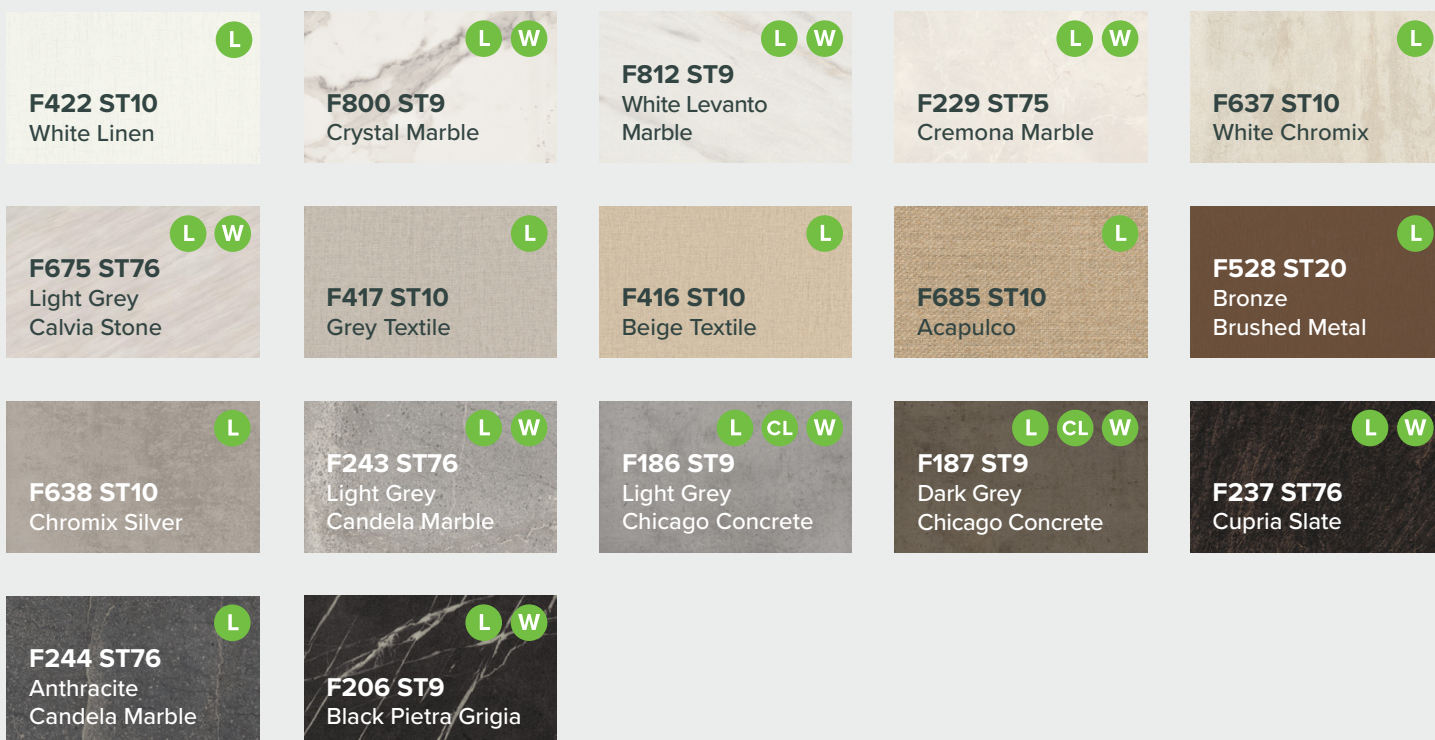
L
F422 ST10
White Linen

L W
F800 ST9
Crystal Marble

L W
F812 ST9
White Levanto Marble

L W
F229 ST75
Cremona Marble

L
F637 ST10
White Chromix

L W
F675 ST76
Light Grey Calvia Stone

L
F417 ST10
Grey Textile

L
F416 ST10
Beige Textile

L
F685 ST10
Acapulco

L
F528 ST20
Bronze Brushed Metal

L
F638 ST10
Chromix Silver

L W
F243 ST76
Light Grey Candela Marble

L CL W
F186 ST9
Light Grey Chicago Concrete

L CL W
F187 ST9
Dark Grey Chicago Concrete

L W
F237 ST76
Cupria Slate

L
F244 ST76
Anthracite Candela Marble

L W
F206 ST9
Black Pietra Grigia